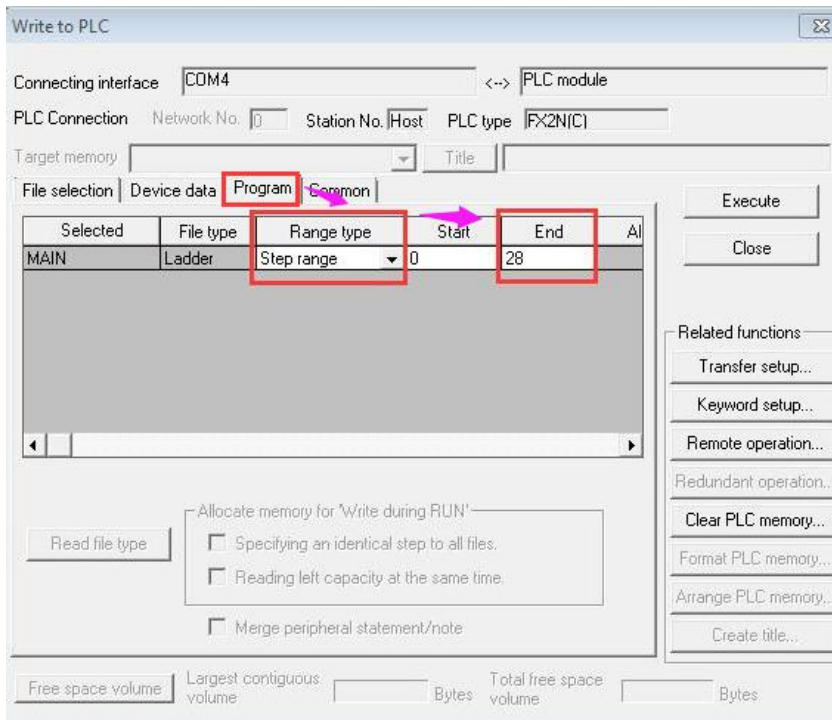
Write to PLC

Connecting interface COM4 <--> PLC module

PLC Connection Network No. 0 Station No. Host PLC type FX2N(C)

Target memory Title

File selection | Device data | Program | Common

| Selected | File type | Range type | Start | End | Al |
|---|---|---|---|---|---|
| MAIN | Ladder | Step range | 0 | 28 | |

Execute

Close

Related functions

Transfer setup...

Keyword setup...

Remote operation...

Redundant operation...

Clear PLC memory...

Format PLC memory...

Arrange PLC memory...

Create title...

Read file type

Allocate memory for 'Write during RUN'

Specifying an identical step to all files.

Reading left capacity at the same time.

Merge peripheral statement/note

Free space volume Largest contiguous volume Bytes Total free space volume Bytes